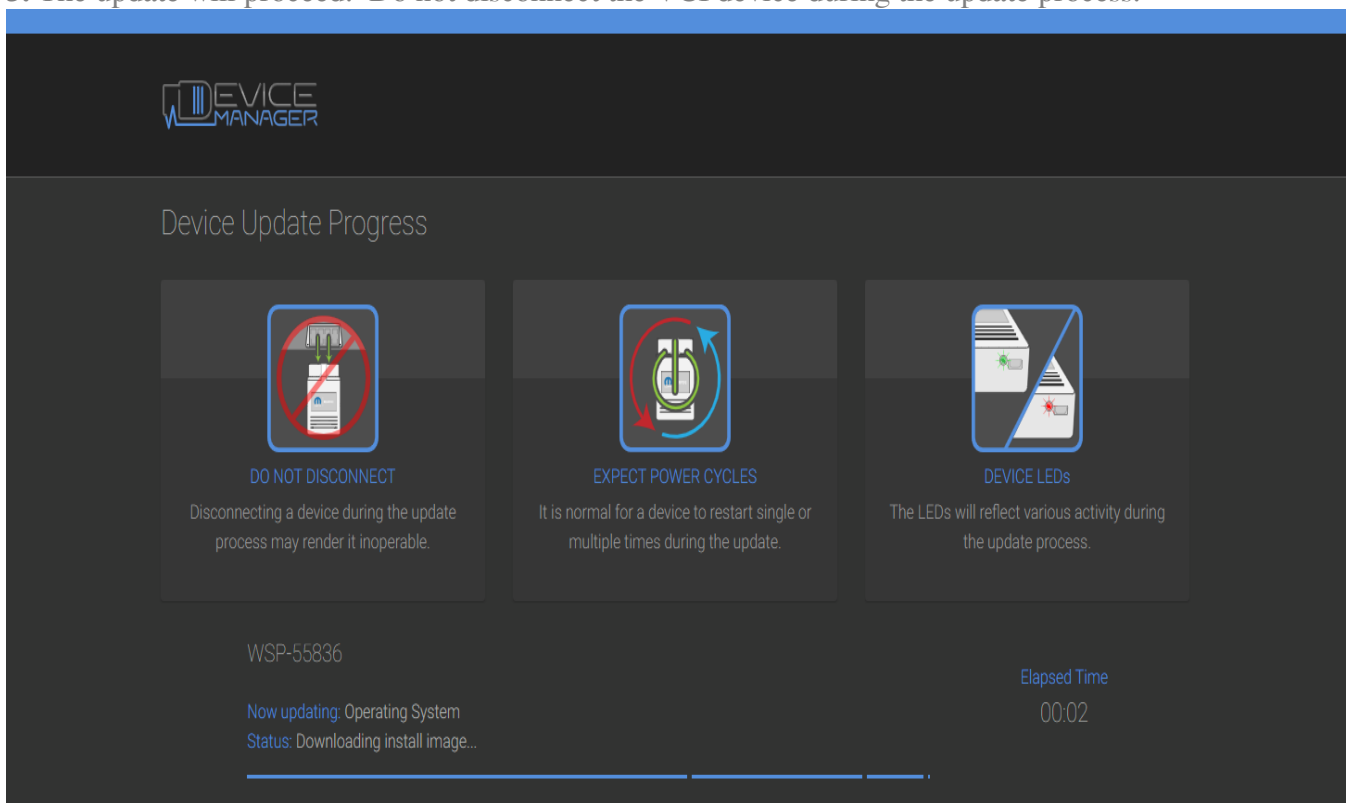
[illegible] The update will proceed. Do not disconnect the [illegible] device during the update process.

DEVICE MANAGER

Device Update Progress

DO NOT DISCONNECT
Disconnecting a device during the update process may render it inoperable.

EXPECT POWER CYCLES
It is normal for a device to restart single or multiple times during the update.

DEVICE LEDs
The LEDs will reflect various activity during the update process.

WSP-55836

Now updating: Operating System
Status: Downloading install image...

Elapsed Time
00:02